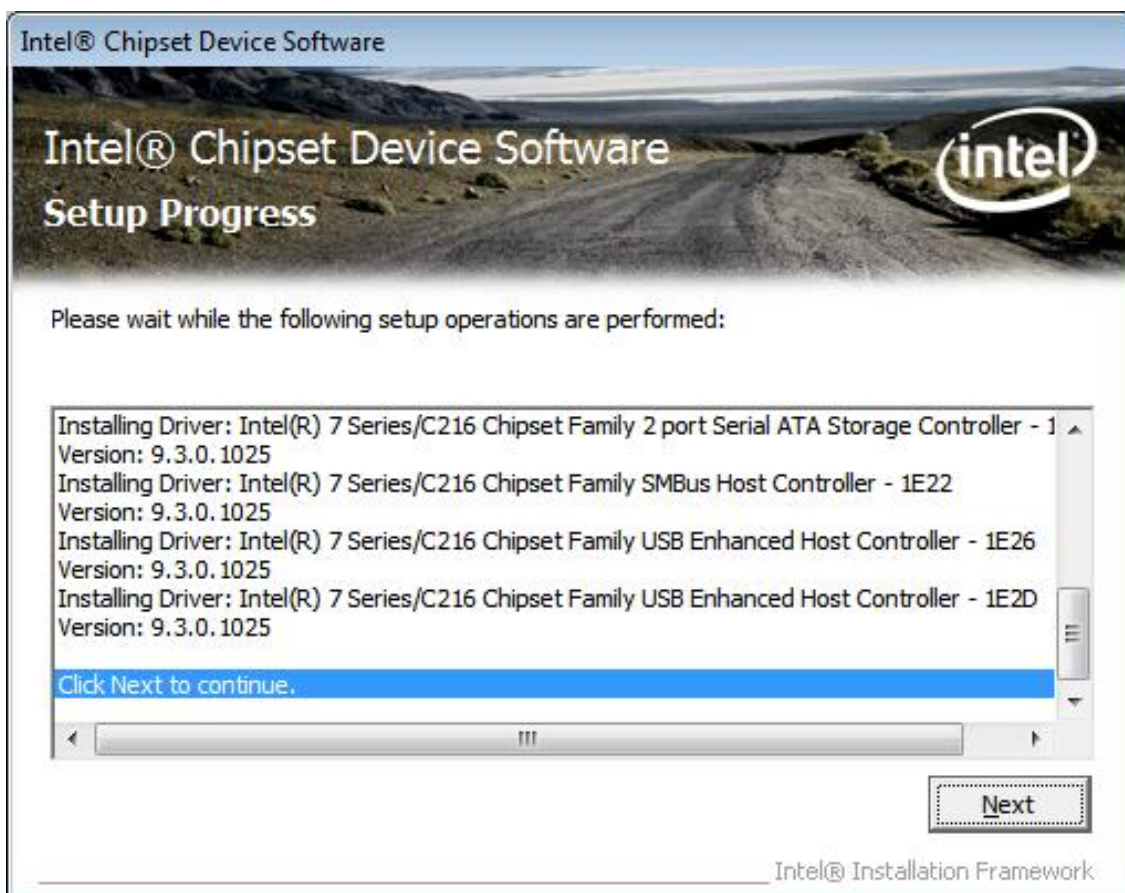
Intel® Chipset Device Software

Intel® Chipset Device Software

Setup Progress

intel

Please wait while the following setup operations are performed:

Installing Driver: Intel(R) 7 Series/C216 Chipset Family 2 port Serial ATA Storage Controller - 1
Version: 9.3.0.1025
Installing Driver: Intel(R) 7 Series/C216 Chipset Family SMBus Host Controller - 1E22
Version: 9.3.0.1025
Installing Driver: Intel(R) 7 Series/C216 Chipset Family USB Enhanced Host Controller - 1E26
Version: 9.3.0.1025
Installing Driver: Intel(R) 7 Series/C216 Chipset Family USB Enhanced Host Controller - 1E2D
Version: 9.3.0.1025

Click Next to continue.

Next

Intel® Installation Framework